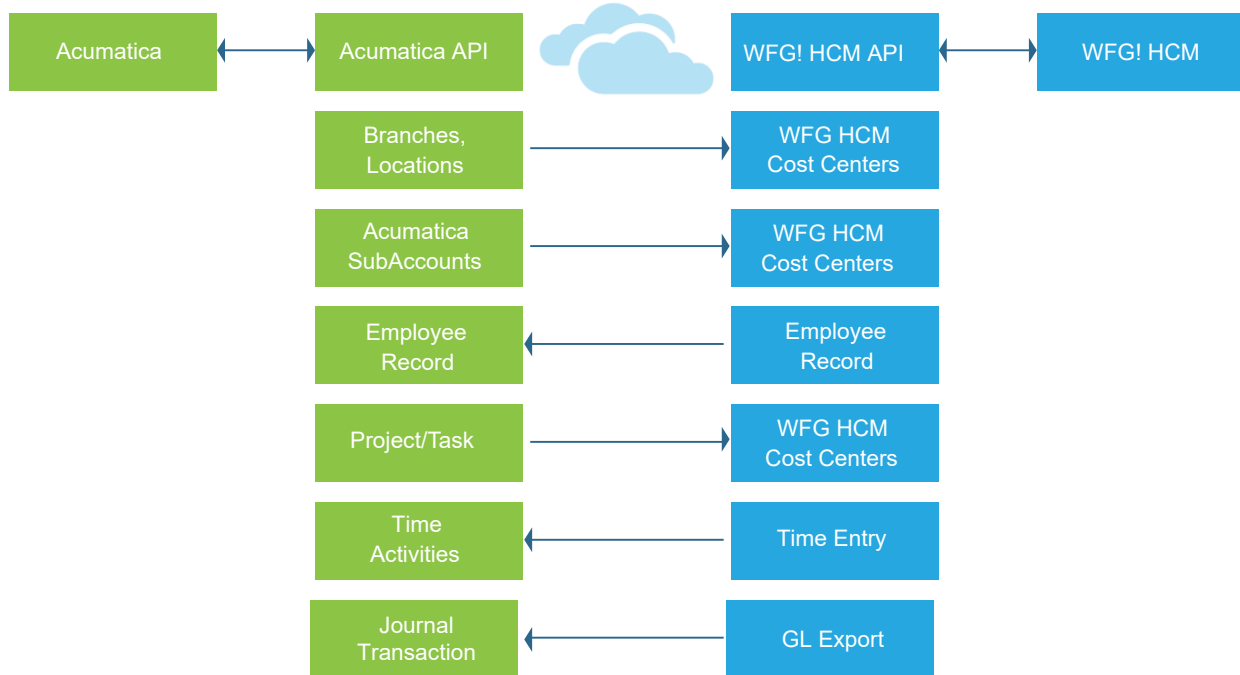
Acumatica

Acumatica API

WFG! HCM API

WFG! HCM

Branches, Locations

WFG HCM Cost Centers

Acumatica SubAccounts

WFG HCM Cost Centers

Employee Record

Employee Record

Project/Task

WFG HCM Cost Centers

Time Activities

Time Entry

Journal Transaction

GL Export